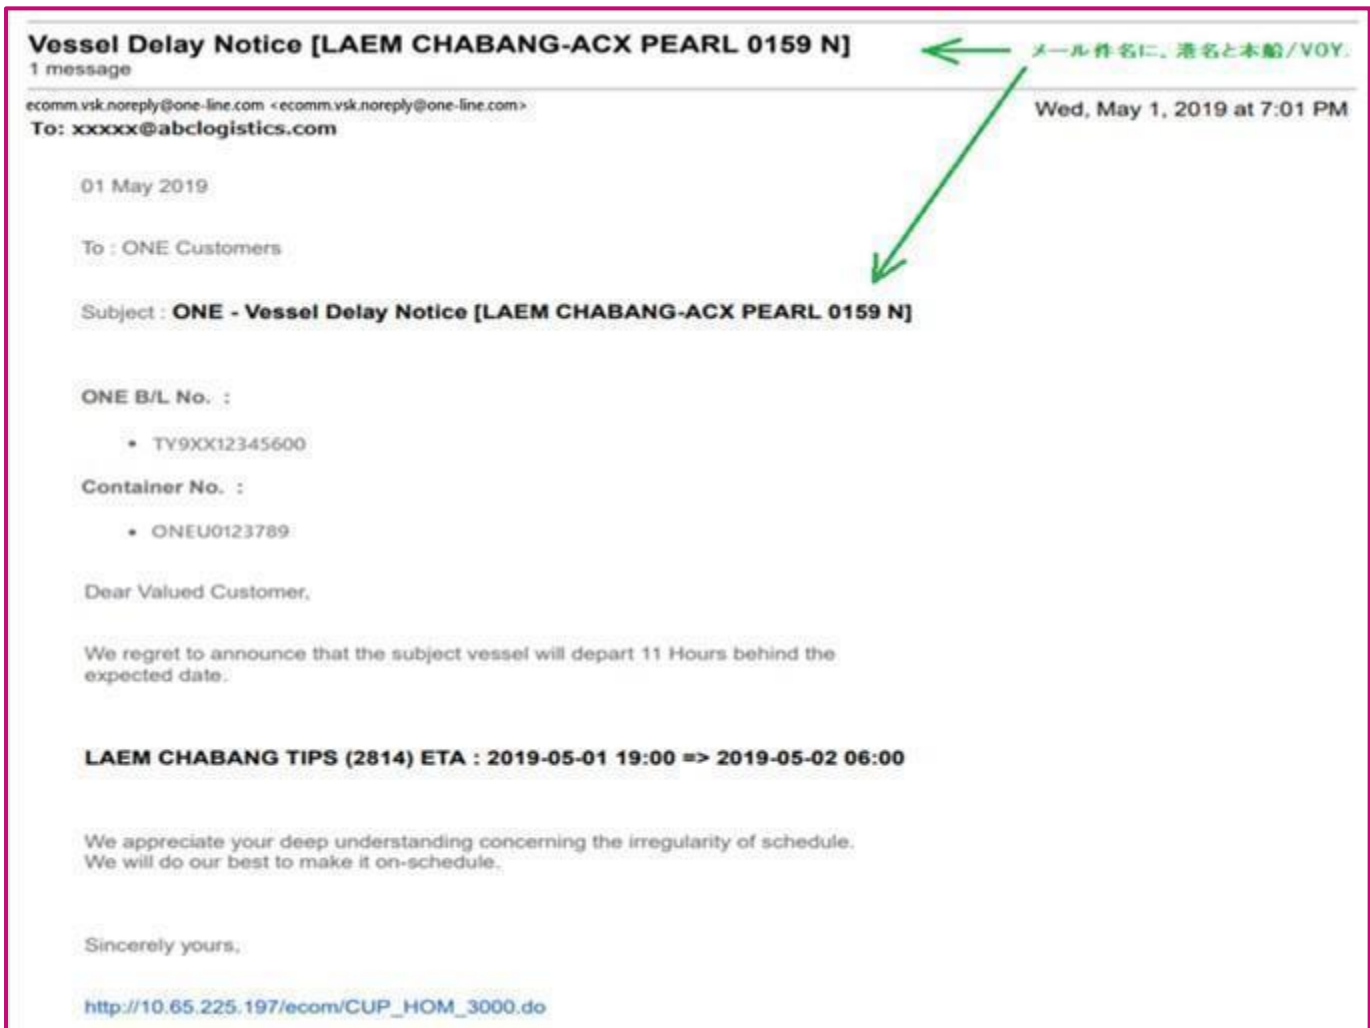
Vessel Delay Notice [LAEM CHABANG-ACX PEARL 0159 N]
1 message

メール件名に、港名と本船/VOY.

ecomm.vsk.noreply@one-line.com <ecomm.vsk.noreply@one-line.com>
To: xxxxx@abclogistics.com

Wed, May 1, 2019 at 7:01 PM

01 May 2019

To : ONE Customers

Subject : ONE - Vessel Delay Notice [LAEM CHABANG-ACX PEARL 0159 N]

ONE B/L No. :

• TY9XX12345600

Container No. :

• ONEU0123789

Dear Valued Customer,

We regret to announce that the subject vessel will depart 11 Hours behind the expected date.

LAEM CHABANG TIPS (2814) ETA : 2019-05-01 19:00 => 2019-05-02 06:00

We appreciate your deep understanding concerning the irregularity of schedule.
We will do our best to make it on-schedule.

Sincerely yours,

http://10.65.225.197/ecom/CUP_HOM_3000.do